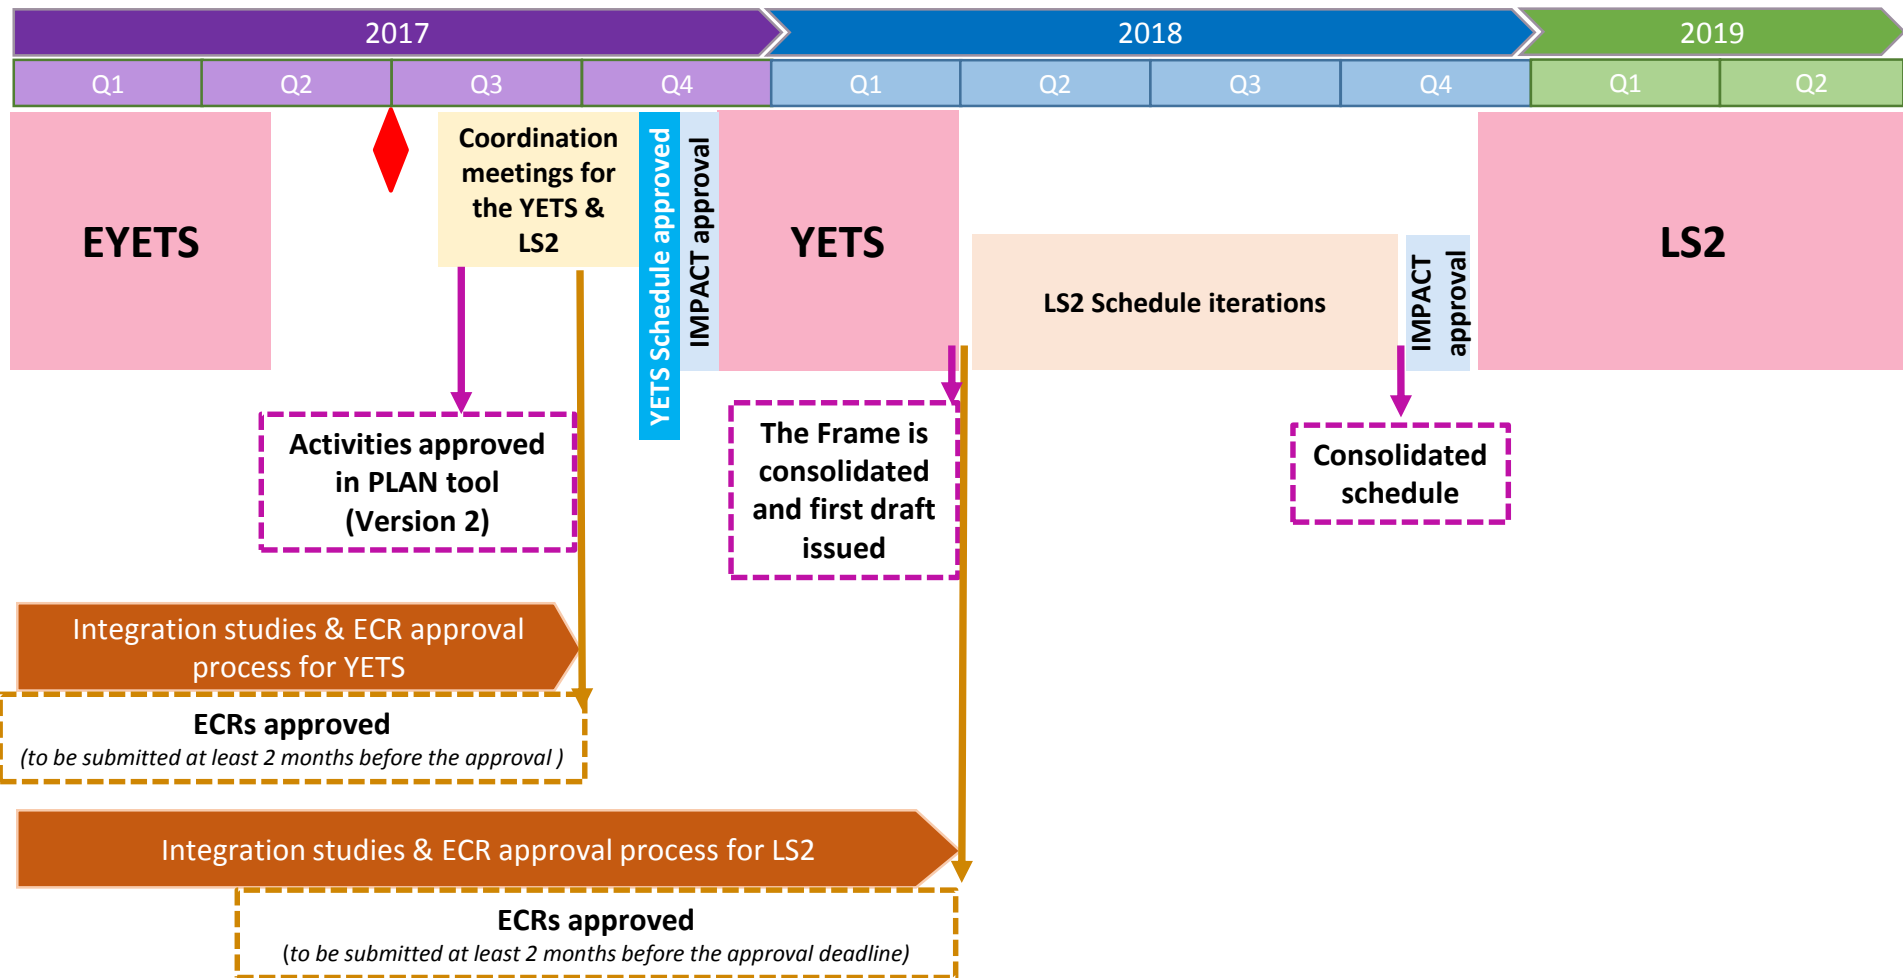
2017

2018

2019

Q1
Q2
Q3
Q4
Q1
Q2
Q3
Q4
Q1
Q2

EYETS

Coordination meetings for the YETS & LS2

YETS Schedule approved

IMPACT approval

YETS

LS2 Schedule iterations

IMPACT approval

LS2

Activities approved in PLAN tool (Version 2)

The Frame is consolidated and first draft issued

Consolidated schedule

Integration studies & ECR approval process for YETS

ECRs approved
(to be submitted at least 2 months before the approval )

Integration studies & ECR approval process for LS2

ECRs approved
(to be submitted at least 2 months before the approval deadline)